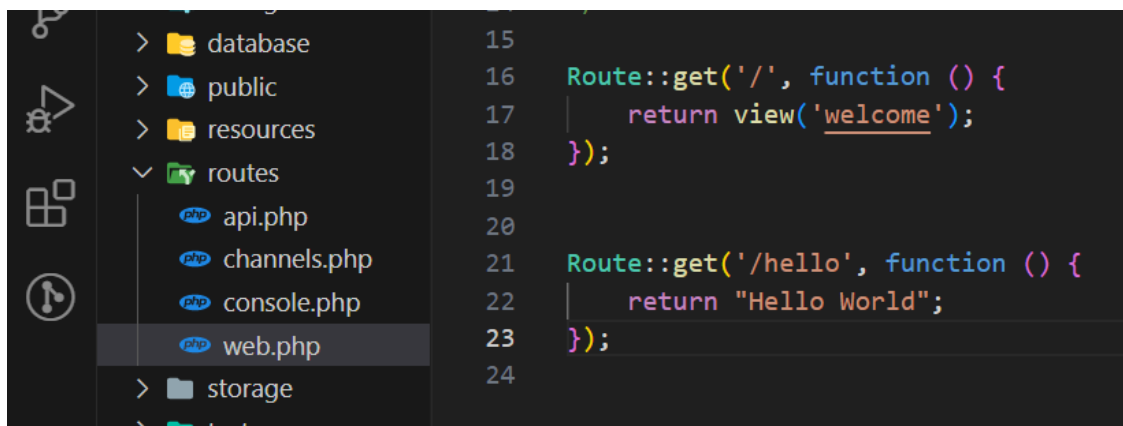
database
public
resources
routes
php api.php
php channels.php
php console.php
php web.php
storage

15
16 Route::get('/', function () {
17     return view('welcome');
18 });
19
20
21 Route::get('/hello', function () {
22     return "Hello World";
23 });
24